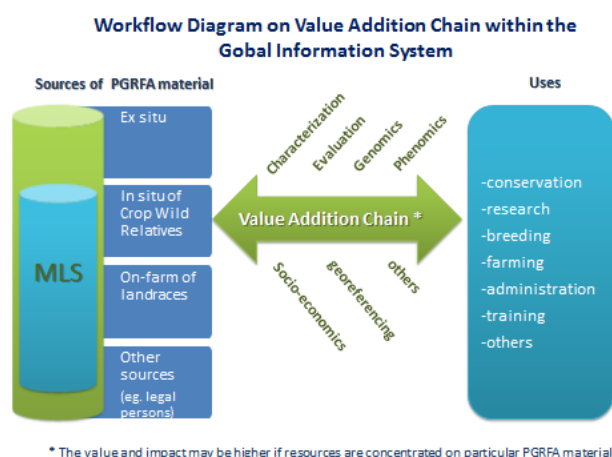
Workflow Diagram on Value Addition Chain within the Gobal Information System

Sources of PGRFA material

MLS

Ex situ

In situ of Crop Wild Relatives

On-farm of landraces

Other sources (eg. legal persons)

Characterization

Evaluation

Genomics

Phenomics

Value Addition Chain *

Socio-economics

georeferencing

others

Uses

-conservation
-research
-breeding
-farming
-administration
-training
-others

* The value and impact may be higher if resources are concentrated on particular PGRFA material